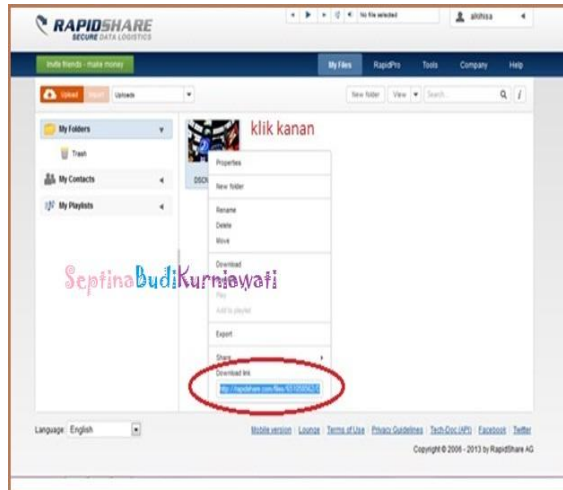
RAPIDSHARE
SECURE DATA LOGISTICS

No file selected
afchisa

Invite friends - make money
My Files
RapidPro
Tools
Company
Help

Upload
Import
Uploads
New folder
View
Search

My Folders
Trash
My Contacts
My Playlists

klik kanan

DSC

Properties
New folder
Rename
Delete
Move
Download
Play
Add to playlist
Export
Share
Download link
http://rapidshare.com/files/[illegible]

SeptinaBudiKurniawati

Language: English

Mobile version | Lounge | Terms of Use | Privacy Guidelines | Tech-Doc (API) | Facebook | Twitter
Copyright © 2006 - 2013 by RapidShare AG